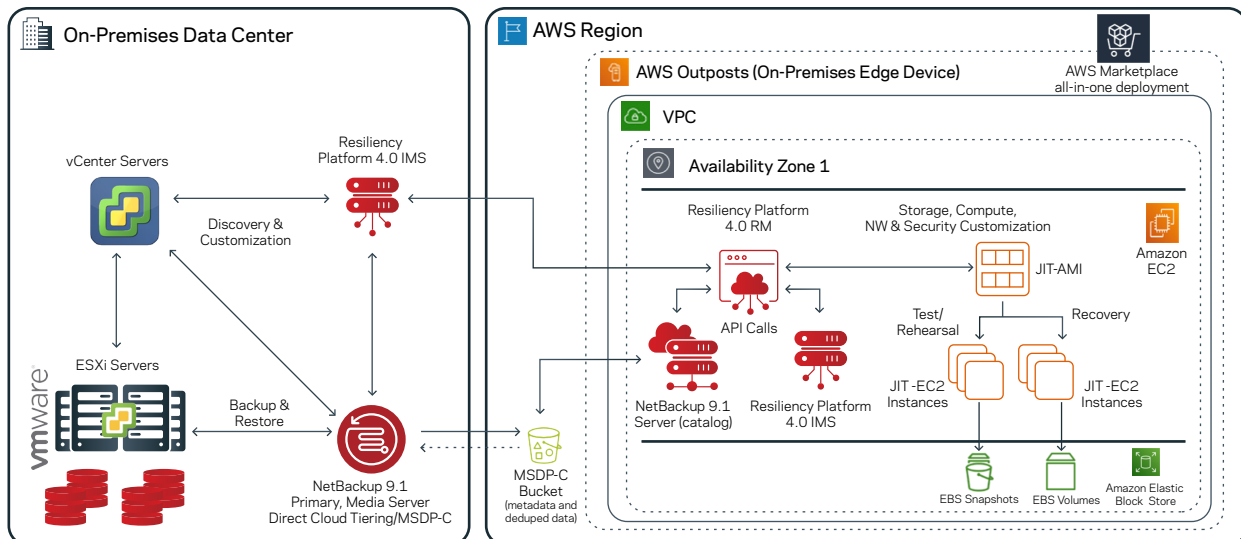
On-Premises Data Center

vCenter Servers

Resiliency Platform 4.0 IMS

Discovery & Customization

ESXi Servers

vmware

Backup & Restore

NetBackup 9.1 Primary, Media Server Direct Cloud Tiering/MSDP-C

MSDP-C Bucket (metadata and deduped data)

AWS Region

AWS Marketplace all-in-one deployment

AWS Outposts (On-Premises Edge Device)

VPC

Availability Zone 1

Resiliency Platform 4.0 RM

Storage, Compute, NW & Security Customization

Amazon EC2

JIT-AMI

API Calls

Test/ Rehearsal

Recovery

NetBackup 9.1 Server (catalog)

Resiliency Platform 4.0 IMS

JIT -EC2 Instances

JIT -EC2 Instances

EBS Snapshots

EBS Volumes

Amazon Elastic Block Store